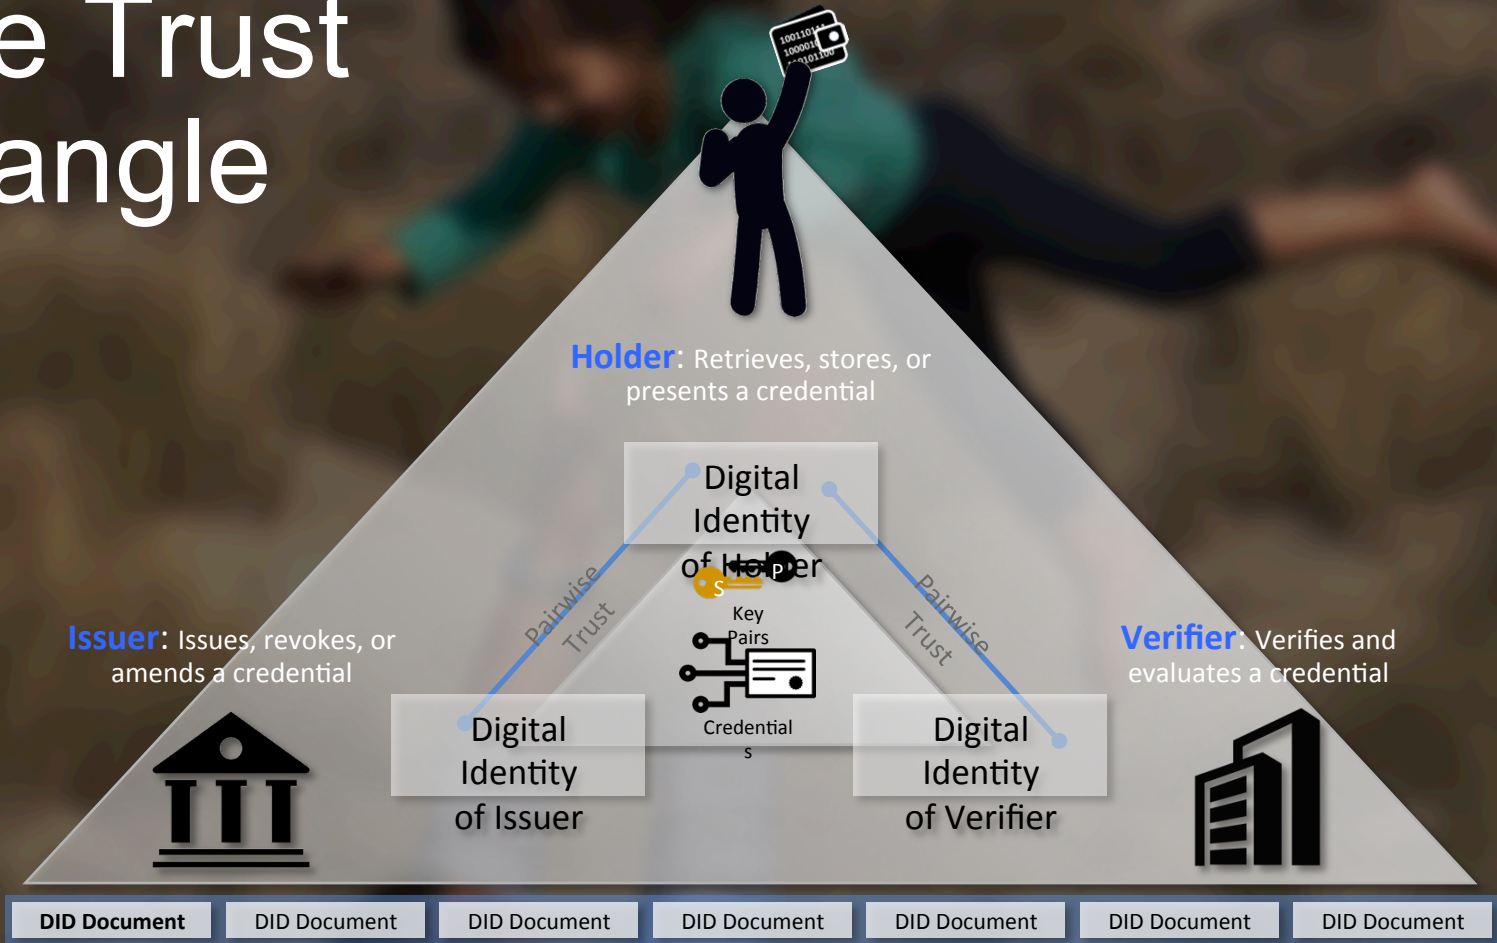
e Trust
angle

100110
100001
10101100

Holder: Retrieves, stores, or presents a credential

Digital Identity of Holder

S P
Key Pairs

Pairwise Trust

Pairwise Trust

Issuer: Issues, revokes, or amends a credential

Verifier: Verifies and evaluates a credential

Credentials

Digital Identity of Issuer

Digital Identity of Verifier

| DID Document | DID Document | DID Document | DID Document | DID Document | DID Document | DID Document |
|---|---|---|---|---|---|---|